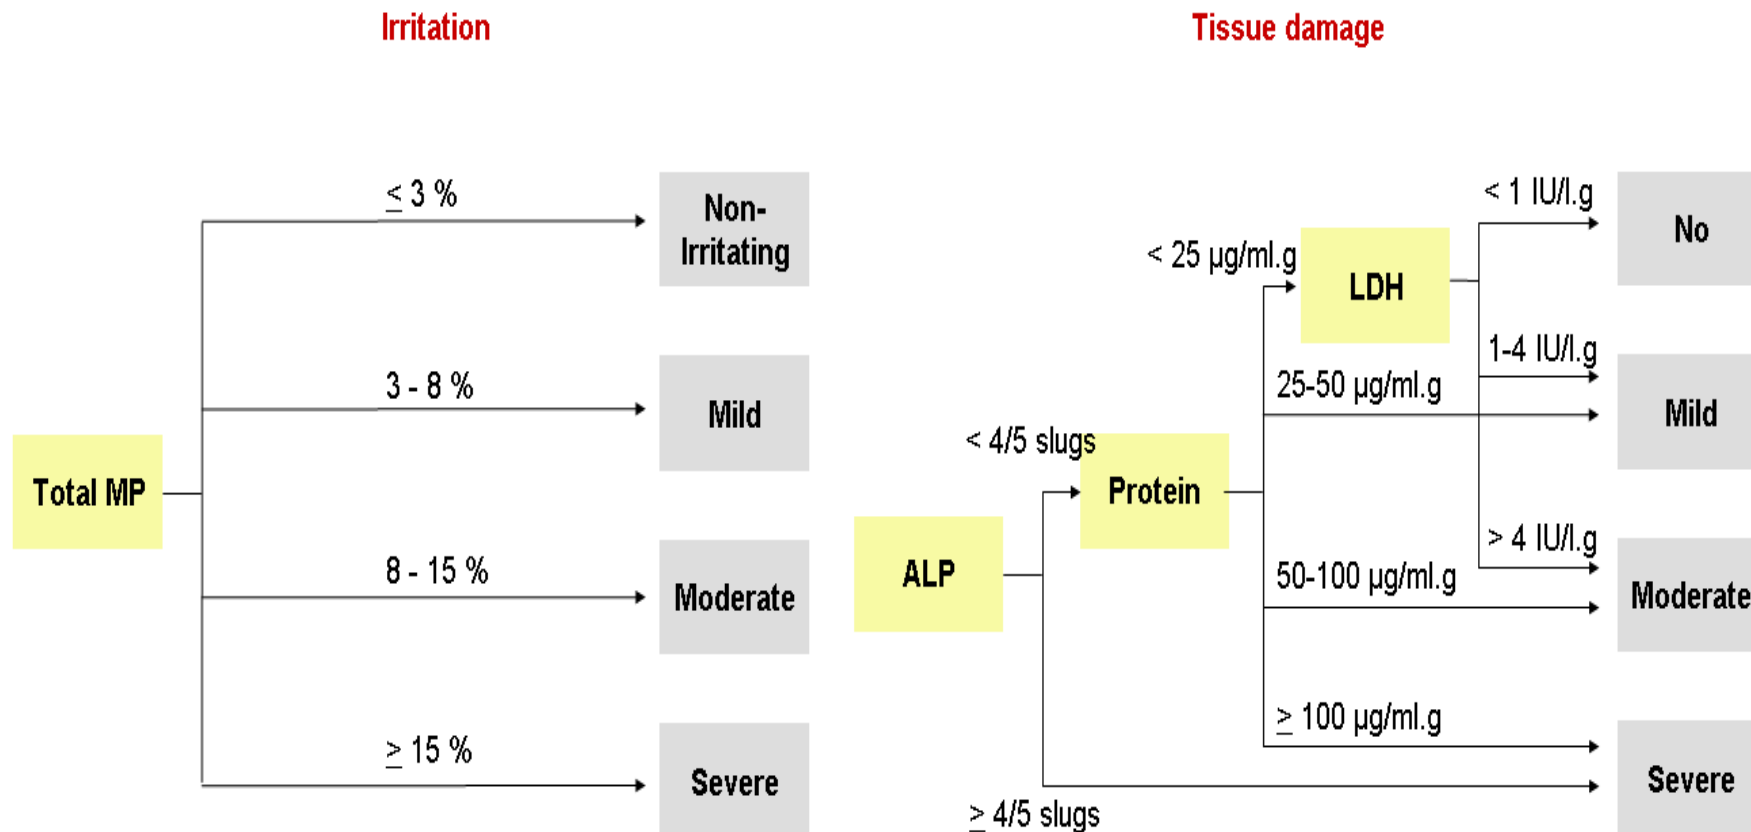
Irritation

Total MP

$\leq$ 3 %

Non-Irritating

3 - 8 %

Mild

8 - 15 %

Moderate

$\geq$ 15 %

Severe

Tissue damage

ALP

< 4/5 slugs

Protein

< 25 µg/ml.g

LDH

< 1 IU/l.g

No

1-4 IU/l.g

25-50 µg/ml.g

Mild

> 4 IU/l.g

50-100 µg/ml.g

Moderate

$\geq$ 100 µg/ml.g

Severe

$\geq$ 4/5 slugs